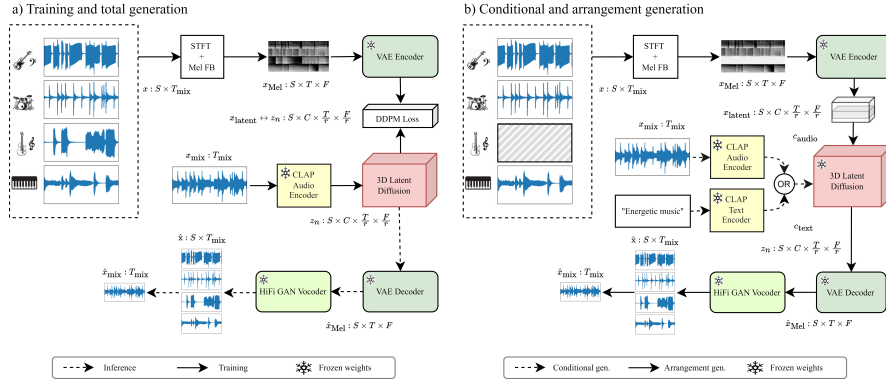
a) Training and total generation

STFT + Mel FB

$x : S \times T_{\text{mix}}$

$x_{\text{Mel}} : S \times T \times F$

VAE Encoder

$x_{\text{latent}} \leftrightarrow z_n : S \times C \times \frac{T}{r} \times \frac{F}{r}$

DDPM Loss

$x_{\text{mix}} : T_{\text{mix}}$

CLAP Audio Encoder

3D Latent Diffusion

$z_n : S \times C \times \frac{T}{r} \times \frac{F}{r}$

$\hat{x} : S \times T_{\text{mix}}$

$\hat{x}_{\text{mix}} : T_{\text{mix}}$

HiFi GAN Vocoder

VAE Decoder

$\hat{x}_{\text{Mel}} : S \times T \times F$

Inference

Training

Frozen weights

b) Conditional and arrangement generation

STFT + Mel FB

$x : S \times T_{\text{mix}}$

$x_{\text{Mel}} : S \times T \times F$

VAE Encoder

$x_{\text{latent}} : S \times C \times \frac{T}{r} \times \frac{F}{r}$

$c_{\text{audio}}$

$x_{\text{mix}} : T_{\text{mix}}$

CLAP Audio Encoder

OR

3D Latent Diffusion

"Energetic music"

CLAP Text Encoder

$c_{\text{text}}$

$z_n : S \times C \times \frac{T}{r} \times \frac{F}{r}$

$\hat{x} : S \times T_{\text{mix}}$

$\hat{x}_{\text{mix}} : T_{\text{mix}}$

HiFi GAN Vocoder

VAE Decoder

$\hat{x}_{\text{Mel}} : S \times T \times F$

Conditional gen.

Arrangement gen.

Frozen weights